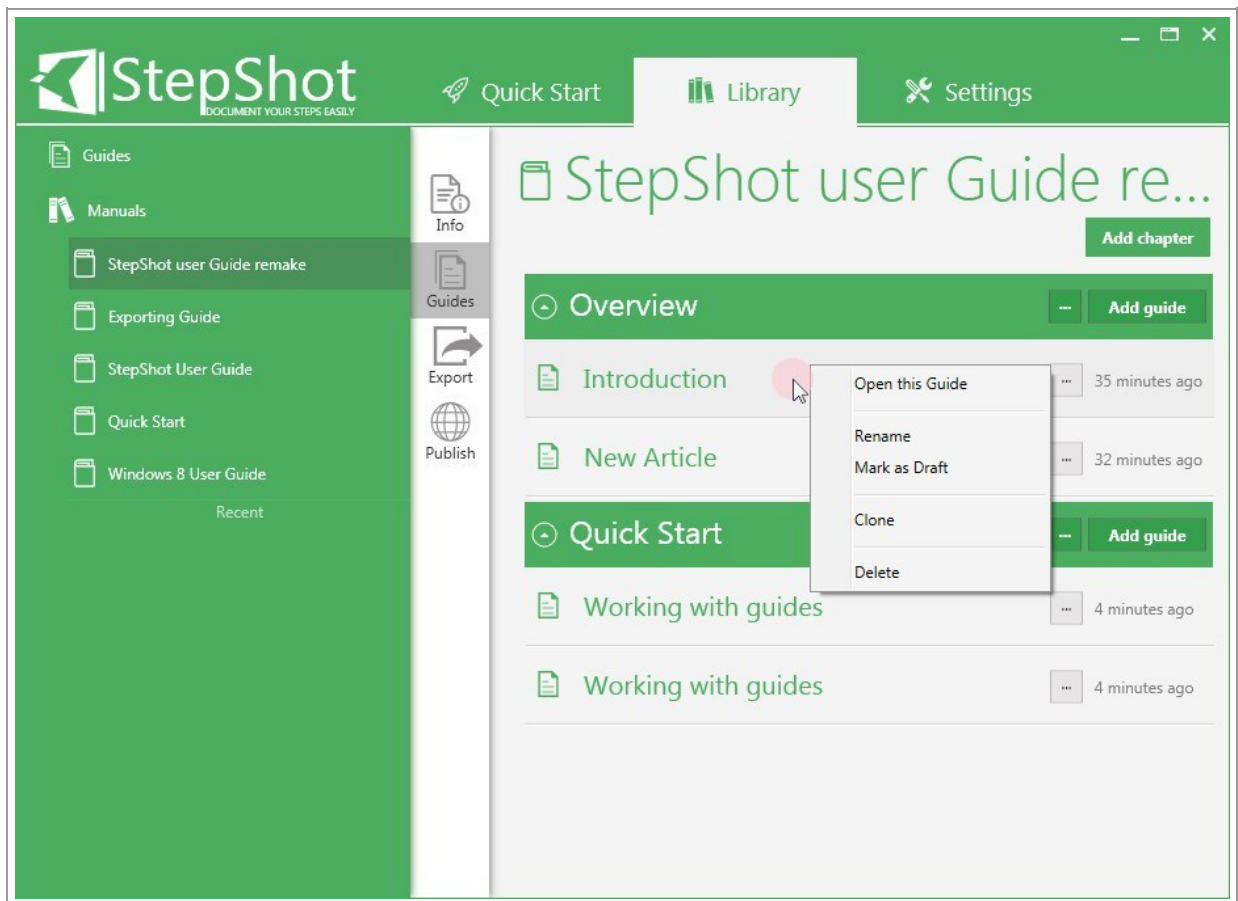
StepShot
DOCUMENT YOUR STEPS EASILY

Quick Start

Library

Settings

Guides

Manuals

StepShot user Guide remake

Exporting Guide

StepShot User Guide

Quick Start

Windows 8 User Guide

Recent

Info

Guides

Export

Publish

StepShot user Guide re...

Add chapter

Overview

...

Add guide

Introduction

Open this Guide

Rename

Mark as Draft

Clone

Delete

...

35 minutes ago

New Article

...

32 minutes ago

Quick Start

...

Add guide

Working with guides

...

4 minutes ago

Working with guides

...

4 minutes ago